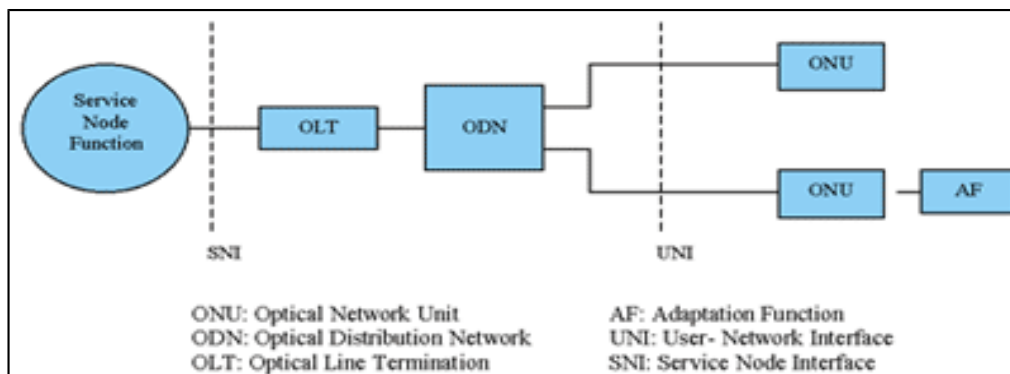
Service Node Function

OLT

ODN

ONU

ONU

AF

SNI

UNI

ONU: Optical Network Unit
ODN: Optical Distribution Network
OLT: Optical Line Termination

AF: Adaptation Function
UNI: User- Network Interface
SNI: Service Node Interface